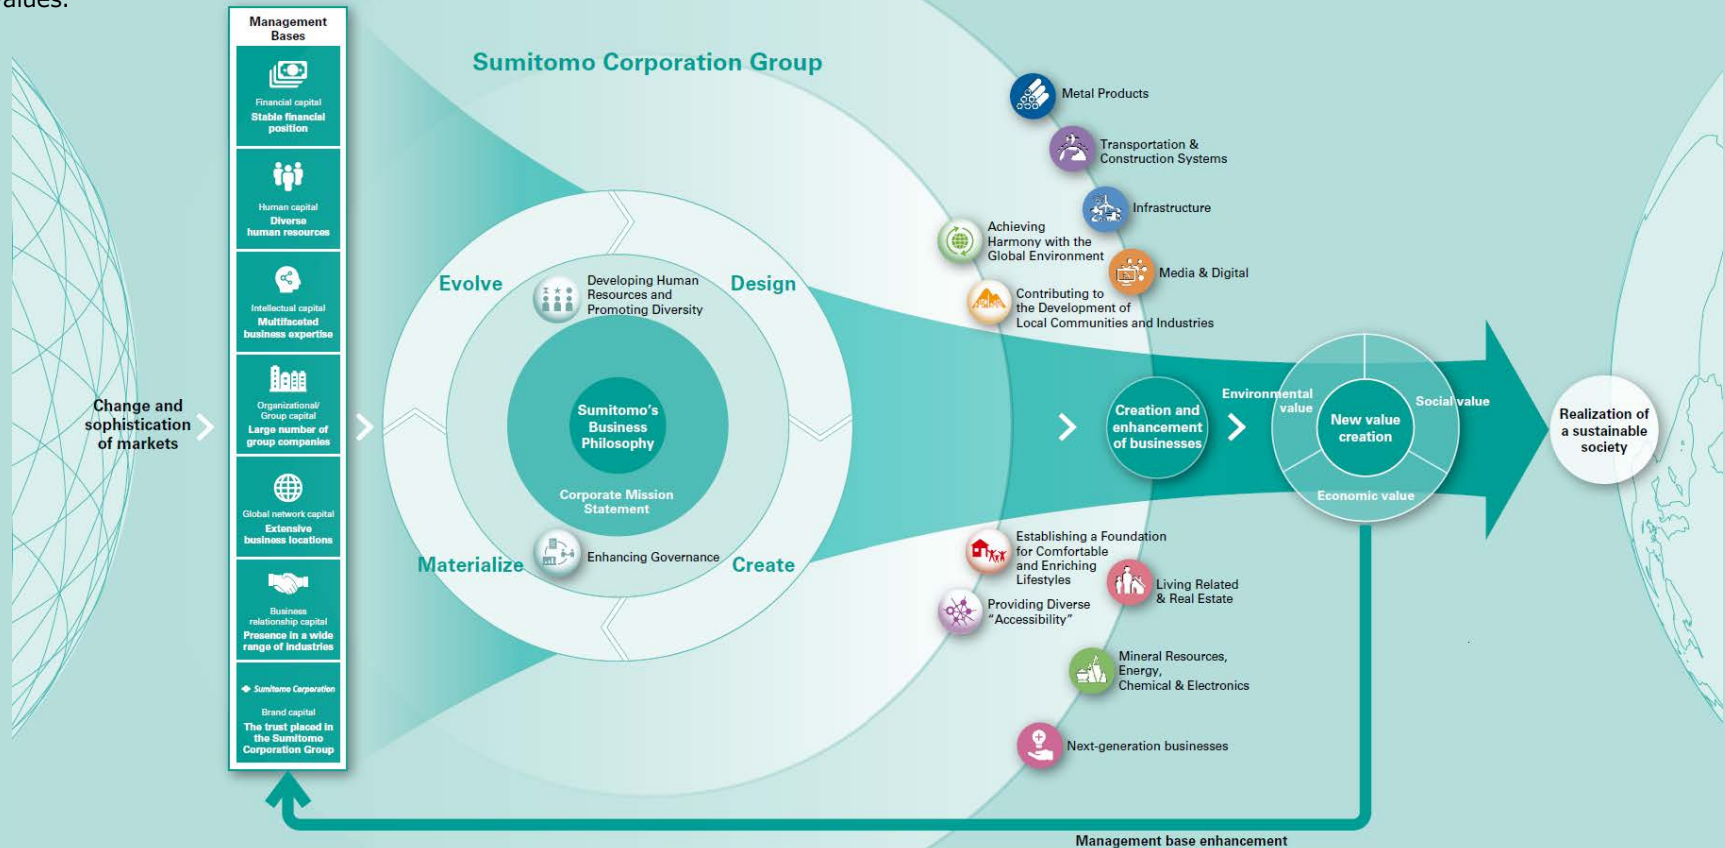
alues.

Change and sophistication of markets

Management Bases

Financial capital
Stable financial position

Human capital
Diverse human resources

Intellectual capital
Multifaceted business expertise

Organizational/ Group capital
Large number of group companies

Global network capital
Extensive business locations

Business relationship capital
Presence in a wide range of industries

Sumitomo Corporation
Brand capital
The trust placed in the Sumitomo Corporation Group

Sumitomo Corporation Group

Evolve

Design

Materialize

Create

Developing Human Resources and Promoting Diversity

Sumitomo's Business Philosophy

Corporate Mission Statement

Enhancing Governance

Metal Products

Transportation & Construction Systems

Infrastructure

Achieving Harmony with the Global Environment

Media & Digital

Contributing to the Development of Local Communities and Industries

Creation and enhancement of businesses

Environmental value

Social value

New value creation

Economic value

Realization of a sustainable society

Establishing a Foundation for Comfortable and Enriching Lifestyles

Living Related & Real Estate

Providing Diverse "Accessibility"

Mineral Resources, Energy, Chemical & Electronics

Next-generation businesses

Management base enhancement